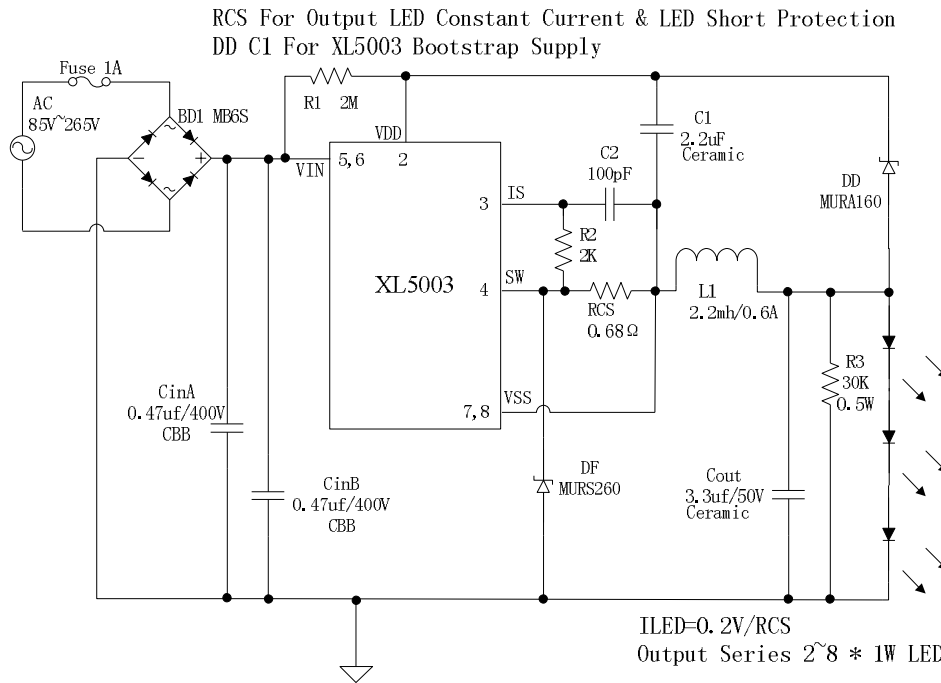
RCS For Output LED Constant Current & LED Short Protection
DD C1 For XL5003 Bootstrap Supply

Fuse 1A
AC
85V~265V
BD1 MB6S
R1 2M
VDD
VIN 5,6 2
C1
2.2uF
Ceramic
C2
100pF
3 IS
DD
MURA160
R2
2K
XL5003
4 SW
RCS
0.68Ω
L1
2.2mh/0.6A
R3
30K
0.5W
CinA
0.47uf/400V
CBB
7,8 VSS
DF
MURS260
Cout
3.3uf/50V
Ceramic
CinB
0.47uf/400V
CBB

ILED=0.2V/RCS
Output Series 2~8 * 1W LED